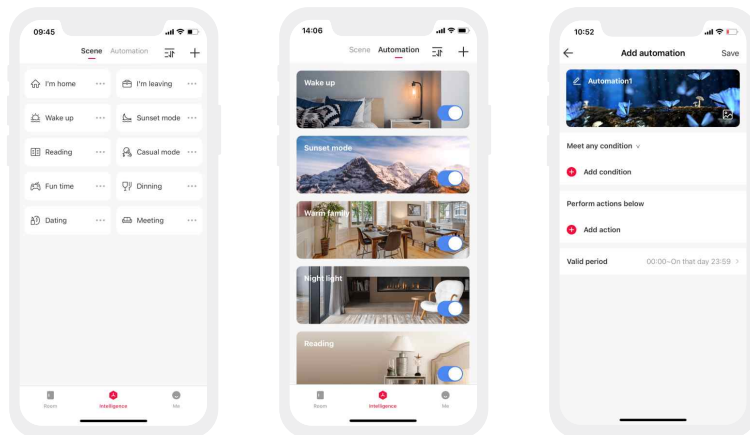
09:45

Scene Automation

I'm home
I'm leaving
Wake up
Sunset mode
Reading
Casual mode
Fun time
Dinning
Dating
Meeting

Room Intelligence Me

14:06

Scene Automation

Wake up
Sunset mode
Warm family
Night light
Reading

Room Intelligence Me

10:52

Add automation Save

Automation1

Meet any condition

Add condition

Perform actions below

Add action

Valid period 00:00–On that day 23:59